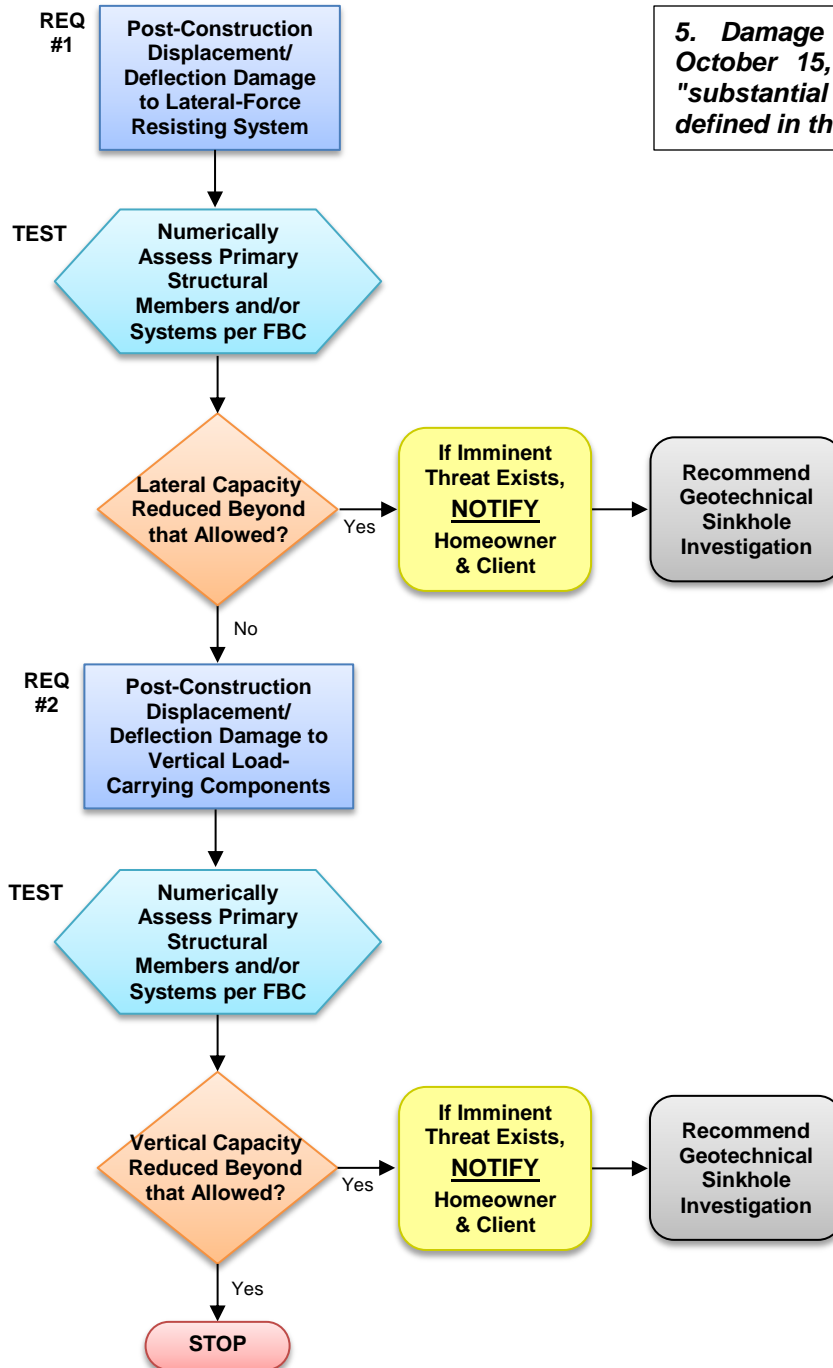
REQ #1

Post-Construction Displacement/ Deflection Damage to Lateral-Force Resisting System

5. Damage October 15, "substantial defined in th

TEST

Numerically Assess Primary Structural Members and/or Systems per FBC

Lateral Capacity Reduced Beyond that Allowed?

Yes

If Imminent Threat Exists, NOTIFY Homeowner & Client

Recommend Geotechnical Sinkhole Investigation

No

REQ #2

Post-Construction Displacement/ Deflection Damage to Vertical Load-Carrying Components

TEST

Numerically Assess Primary Structural Members and/or Systems per FBC

Vertical Capacity Reduced Beyond that Allowed?

Yes

If Imminent Threat Exists, NOTIFY Homeowner & Client

Recommend Geotechnical Sinkhole Investigation

Yes

STOP